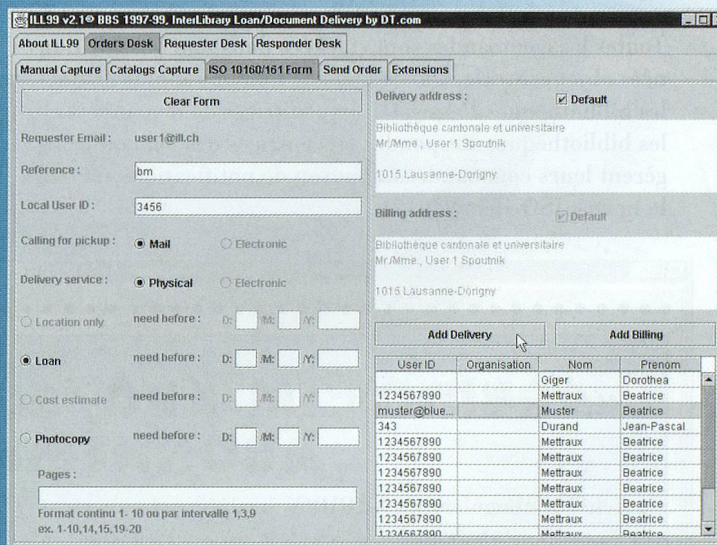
ILL99 v2.1© BBS 1997-99, InterLibrary Loan/Document Delivery by DT.com

About ILL99 | Orders Desk | Requester Desk | Responder Desk

Manual Capture | Catalogs Capture | ISO 10160/161 Form | Send Order | Extensions

Clear Form

Requester Email : user1@ill.ch

Reference : bm

Local User ID : 3456

Calling for pickup : Mail Electronic

Delivery service : Physical Electronic

Location only need before : D: /M: /Y:

Loan need before : D: /M: /Y:

Cost estimate need before : D: /M: /Y:

Photocopy need before : D: /M: /Y:

Pages :

Format continu 1- 10 ou par intervalle 1,3,9
ex. 1-10,14,15,19-20

Delivery address : Default

Bibliothèque cantonale et universitaire
Mr./Mme., User 1 Spoutnik

1015 Lausanne-Dorigny

Billing address : Default

Bibliothèque cantonale et universitaire
Mr./Mme., User 1 Spoutnik

1015 Lausanne-Dorigny

Add Delivery | Add Billing

| User ID | Organisation | Nom | Prenom |
|---|---|---|---|
| | | Giger | Dorothea |
| 1234567890 | | Mettraux | Beatrice |
| muster@blue... | | Muster | Beatrice |
| 343 | | Durand | Jean-Pascal |
| 1234567890 | | Mettraux | Beatrice |
| 1234567890 | | Mettraux | Beatrice |
| 1234567890 | | Mettraux | Beatrice |
| 1234567890 | | Mettraux | Beatrice |
| 1234567890 | | Mettraux | Beatrice |
| 1234567890 | | Mettraux | Beatrice |
| 1234567890 | | Mettraux | Beatrice |

les bibliothèq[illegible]
gèrent leurs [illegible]